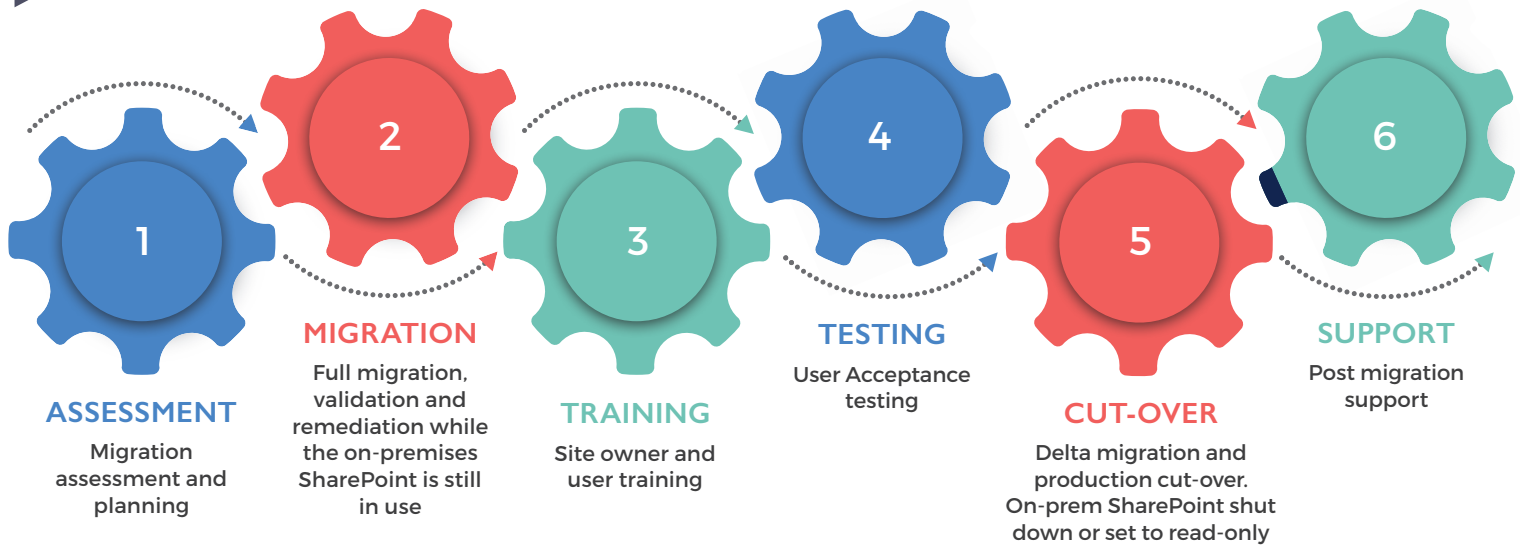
1

ASSESSMENT

Migration assessment and planning

2

MIGRATION

Full migration, validation and remediation while the on-premises SharePoint is still in use

3

TRAINING

Site owner and user training

4

TESTING

User Acceptance testing

5

CUT-OVER

Delta migration and production cut-over. On-prem SharePoint shut down or set to read-only

6

SUPPORT

Post migration support